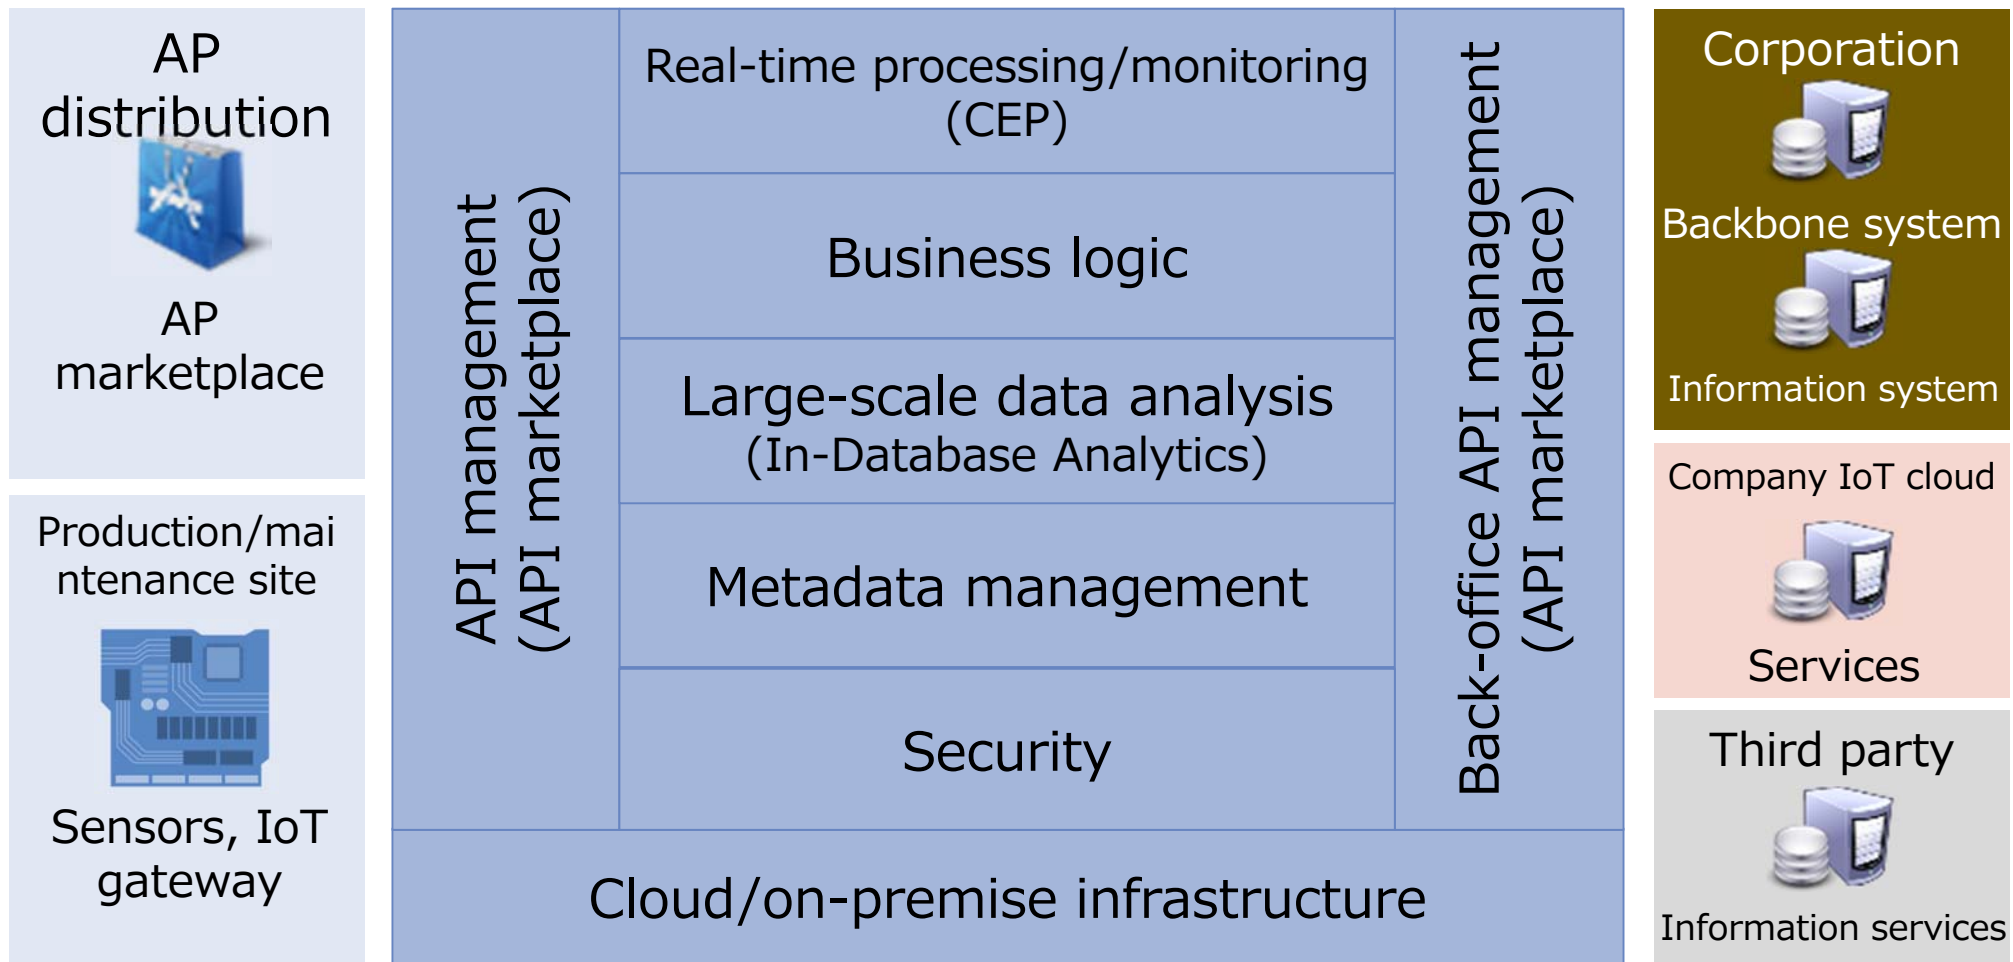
AP distribution

AP marketplace

Production/maintenance site

Sensors, IoT gateway

API management (API marketplace)

Real-time processing/monitoring (CEP)

Business logic

Large-scale data analysis (In-Database Analytics)

Metadata management

Security

Back-office API management (API marketplace)

Cloud/on-premise infrastructure

Corporation

Backbone system

Information system

Company IoT cloud

Services

Third party

Information services